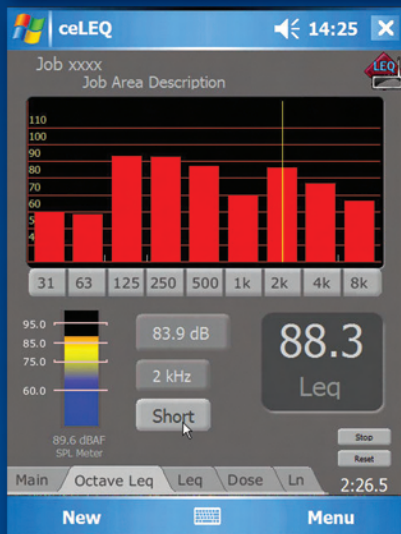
ceLEQ 14:25 ✕

Job xxxx
Job Area Description

LEQ

110
100
90
80
70
60
5
4

31 63 125 250 500 1k 2k 4k 8k

95.0
85.0
75.0
60.0

89.6 dBAF
SPL Meter

83.9 dB

2 kHz

Short

88.3
Leq

Stop
Reset

Main Octave Leq Leq Dose Ln 2:26.5

New Menu